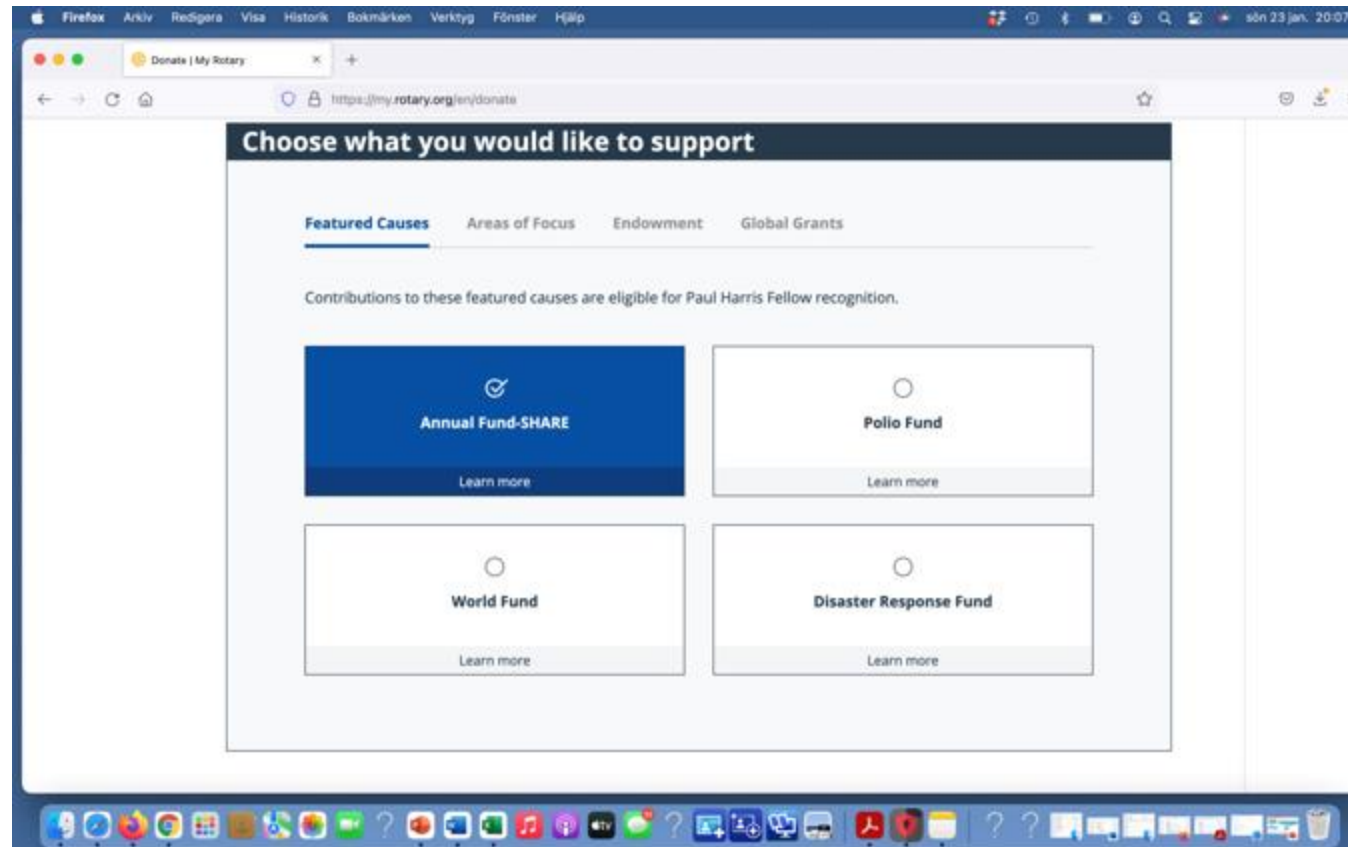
Firefox Arkiv Redigera Visa Historik Bokmärken Verktyg Fönster Hjälp

sön 23 jan. 20:07

Donate | My Rotary

https://my.rotary.org/en/donate

Choose what you would like to support

Featured Causes Areas of Focus Endowment Global Grants

Contributions to these featured causes are eligible for Paul Harris Fellow recognition.

Annual Fund-SHARE

Learn more

Polio Fund

Learn more

World Fund

Learn more

Disaster Response Fund

Learn more